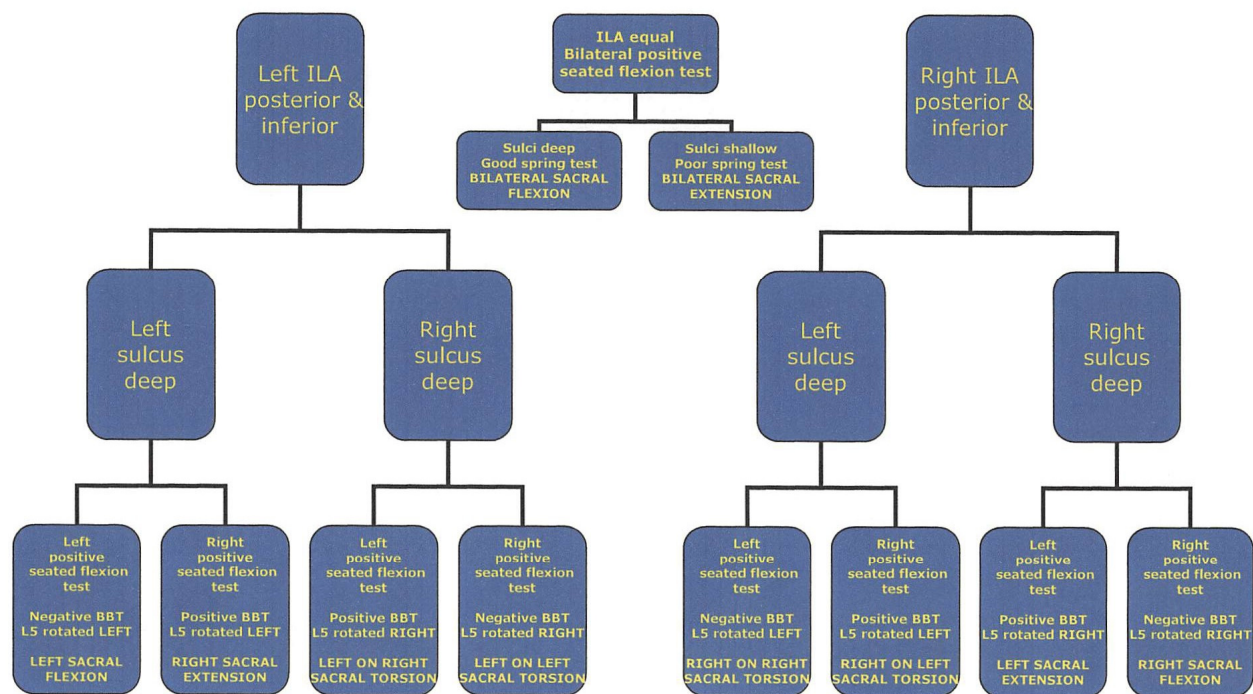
Left ILA posterior & inferior

ILA equal
Bilateral positive seated flexion test

Sulci deep
Good spring test
BILATERAL SACRAL FLEXION

Sulci shallow
Poor spring test
BILATERAL SACRAL EXTENSION

Right ILA posterior & inferior

Left sulcus deep

Right sulcus deep

Left sulcus deep

Right sulcus deep

Left positive seated flexion test

Negative BBT
L5 rotated LEFT

LEFT SACRAL FLEXION

Right positive seated flexion test

Positive BBT
L5 rotated LEFT

RIGHT SACRAL EXTENSION

Left positive seated flexion test

Positive BBT
L5 rotated RIGHT

LEFT ON RIGHT SACRAL TORSION

Right positive seated flexion test

Negative BBT
L5 rotated RIGHT

LEFT ON LEFT SACRAL TORSION

Left positive seated flexion test

Negative BBT
L5 rotated LEFT

RIGHT ON RIGHT SACRAL TORSION

Right positive seated flexion test

Positive BBT
L5 rotated LEFT

RIGHT ON LEFT SACRAL TORSION

Left positive seated flexion test

Positive BBT
L5 rotated RIGHT

LEFT SACRAL EXTENSION

Right positive seated flexion test

Negative BBT
L5 rotated RIGHT

RIGHT SACRAL FLEXION